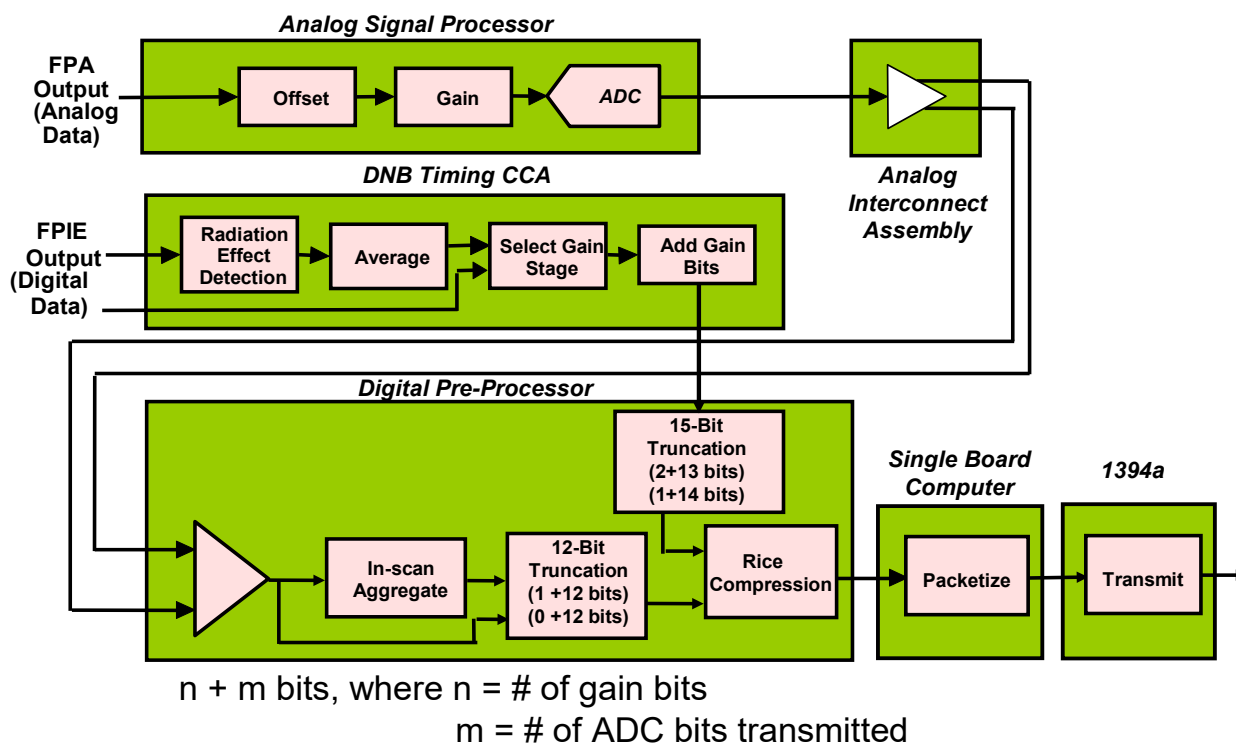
Analog Signal Processor

FPA Output (Analog Data)

Offset

Gain

ADC

Analog Interconnect Assembly

DNB Timing CCA

FPIE Output (Digital Data)

Radiation Effect Detection

Average

Select Gain Stage

Add Gain Bits

Digital Pre-Processor

15-Bit Truncation (2+13 bits) (1+14 bits)

In-scan Aggregate

12-Bit Truncation (1 +12 bits) (0 +12 bits)

Rice Compression

Single Board Computer

Packetize

1394a

Transmit

n + m bits, where n = # of gain bits
m = # of ADC bits transmitted